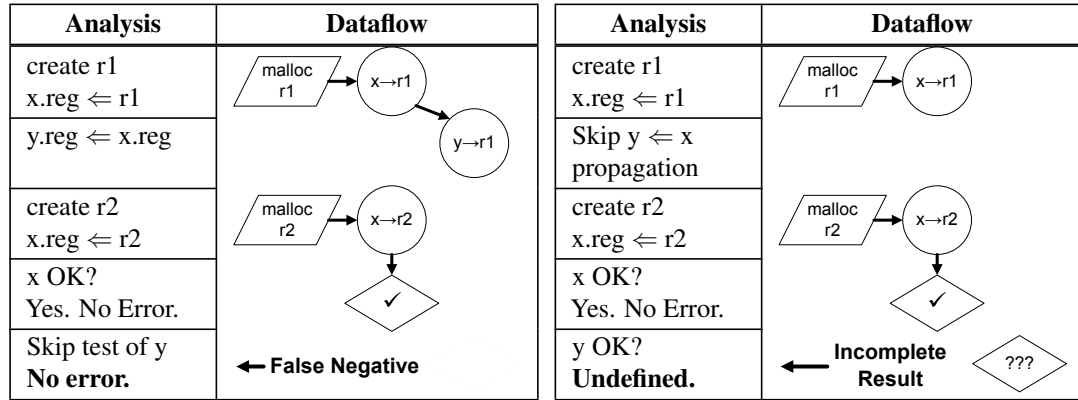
| Analysis | Dataflow |
|---|---|
| create r1 x.reg $\Leftarrow$ r1 | malloc r1 → x→r1 |
| y.reg $\Leftarrow$ x.reg | y→r1 |
| create r2 x.reg $\Leftarrow$ r2 | malloc r2 → x→r2 |
| x OK? Yes. No Error. | ✓ |
| Skip test of y **No error.** | ← **False Negative** |

| Analysis | Dataflow |
|---|---|
| create r1 x.reg $\Leftarrow$ r1 | malloc r1 → x→r1 |
| Skip y $\Leftarrow$ x propagation | |
| create r2 x.reg $\Leftarrow$ r2 | malloc r2 → x→r2 |
| x OK? Yes. No Error. | ✓ |
| y OK? **Undefined.** | ← **Incomplete Result** ??? |